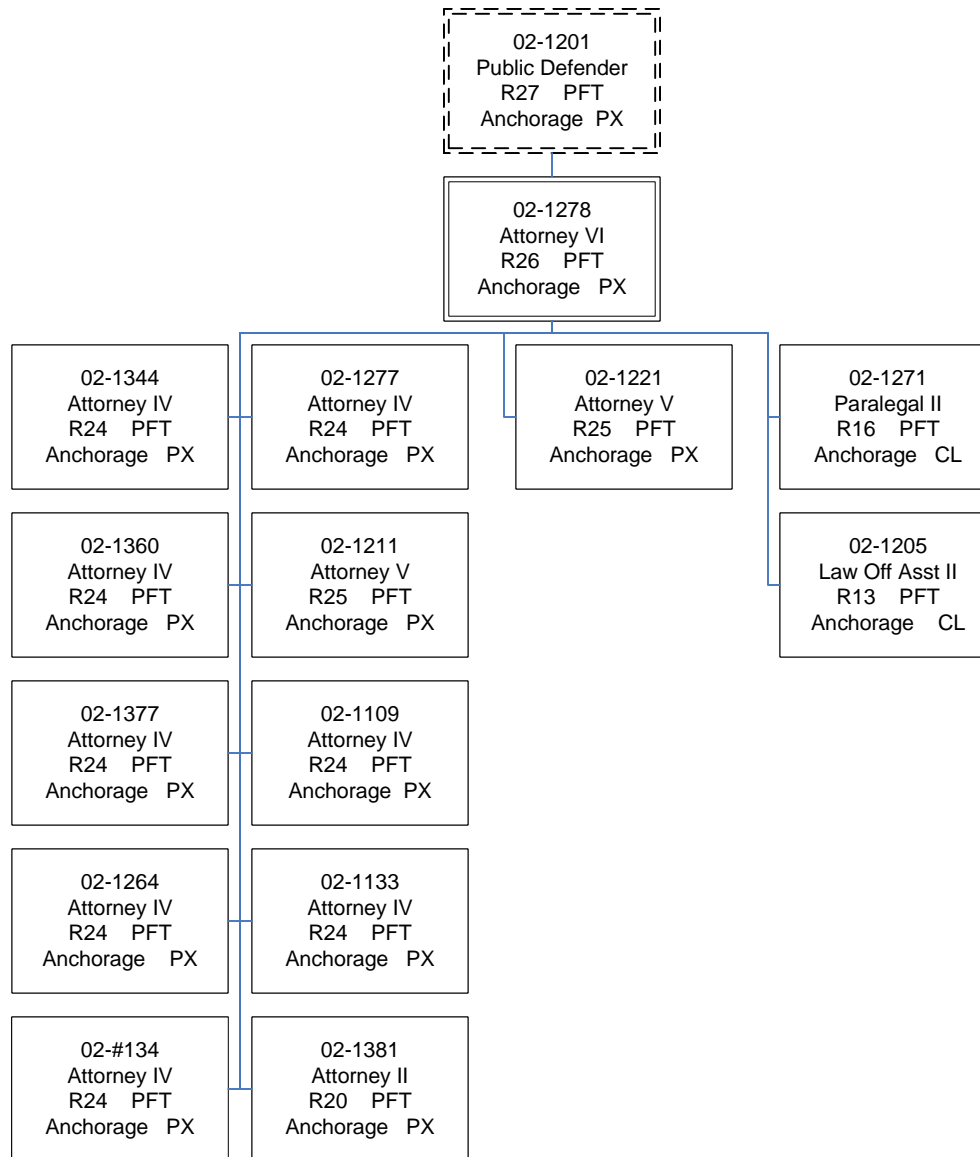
02-1201
Public Defender
R27 PFT
Anchorage PX

02-1278
Attorney VI
R26 PFT
Anchorage PX

02-1344
Attorney IV
R24 PFT
Anchorage PX

02-1277
Attorney IV
R24 PFT
Anchorage PX

02-1221
Attorney V
R25 PFT
Anchorage PX

02-1271
Paralegal II
R16 PFT
Anchorage CL

02-1360
Attorney IV
R24 PFT
Anchorage PX

02-1211
Attorney V
R25 PFT
Anchorage PX

02-1205
Law Off Asst II
R13 PFT
Anchorage CL

02-1377
Attorney IV
R24 PFT
Anchorage PX

02-1109
Attorney IV
R24 PFT
Anchorage PX

02-1264
Attorney IV
R24 PFT
Anchorage PX

02-1133
Attorney IV
R24 PFT
Anchorage PX

02-#134
Attorney IV
R24 PFT
Anchorage PX

02-1381
Attorney II
R20 PFT
Anchorage PX